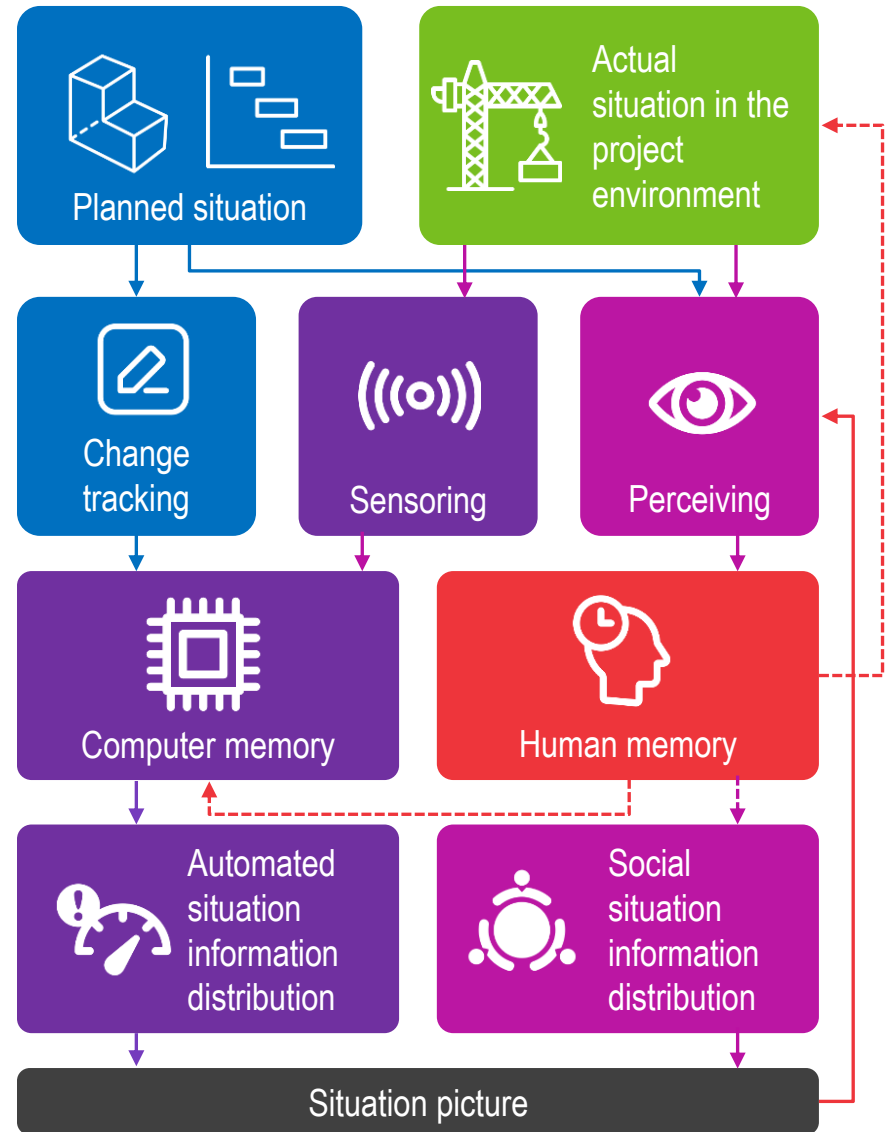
Planned situation

Actual situation in the project environment

Change tracking

Sensoring

Perceiving

Computer memory

Human memory

Automated situation information distribution

Social situation information distribution

Situation picture